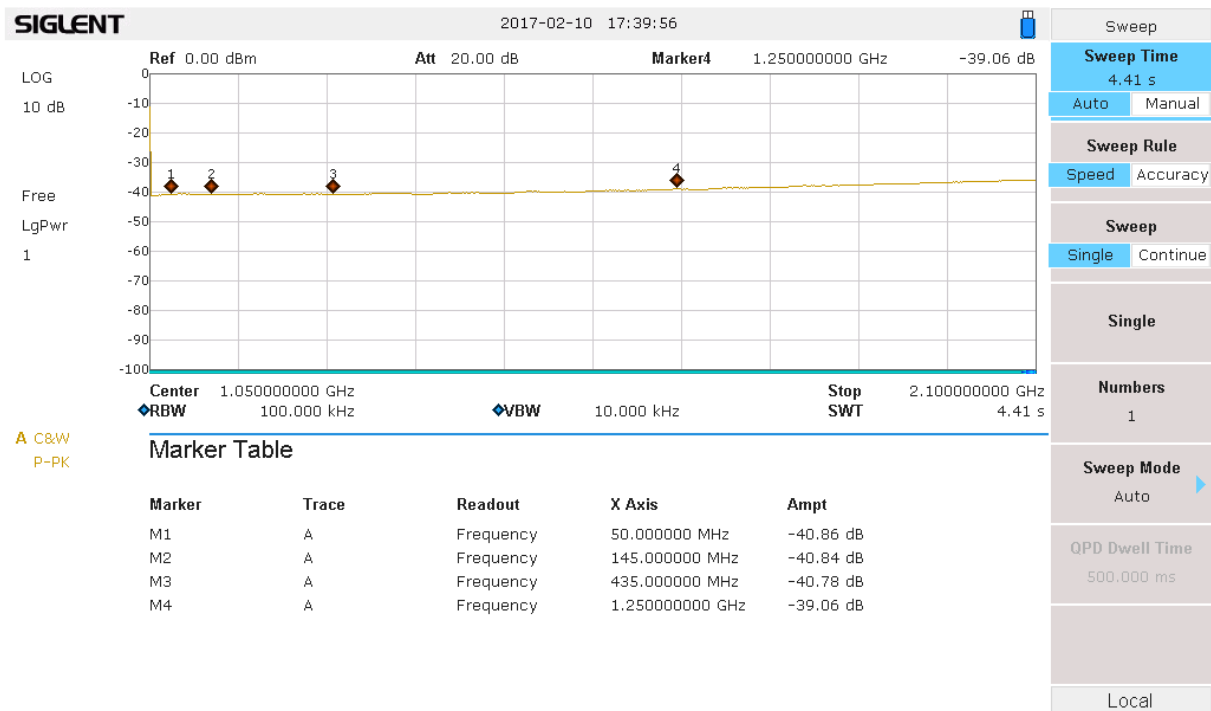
SIGLENT

2017-02-10 17:39:56

Sweep

Sweep Time
4.41 s
Auto Manual

Sweep Rule
Speed Accuracy

Sweep
Single Continue

Single

Numbers
1

Sweep Mode
Auto

QPD Dwell Time
500.000 ms

Local

Ref 0.00 dBm
Att 20.00 dB
Marker4 1.250000000 GHz -39.06 dB

LOG
10 dB

Free
LgPwr
1

0
-10
-20
-30
-40
-50
-60
-70
-80
-90
-100

1 2 3 4

Center 1.050000000 GHz
Stop 2.100000000 GHz
◆RBW 100.000 kHz
◆VBW 10.000 kHz
SWT 4.41 s

A C&W
P-PK

Marker Table

| Marker | Trace | Readout | X Axis | Ampt |
|---|---|---|---|---|
| M1 | A | Frequency | 50.000000 MHz | -40.86 dB |
| M2 | A | Frequency | 145.000000 MHz | -40.84 dB |
| M3 | A | Frequency | 435.000000 MHz | -40.78 dB |
| M4 | A | Frequency | 1.250000000 GHz | -39.06 dB |